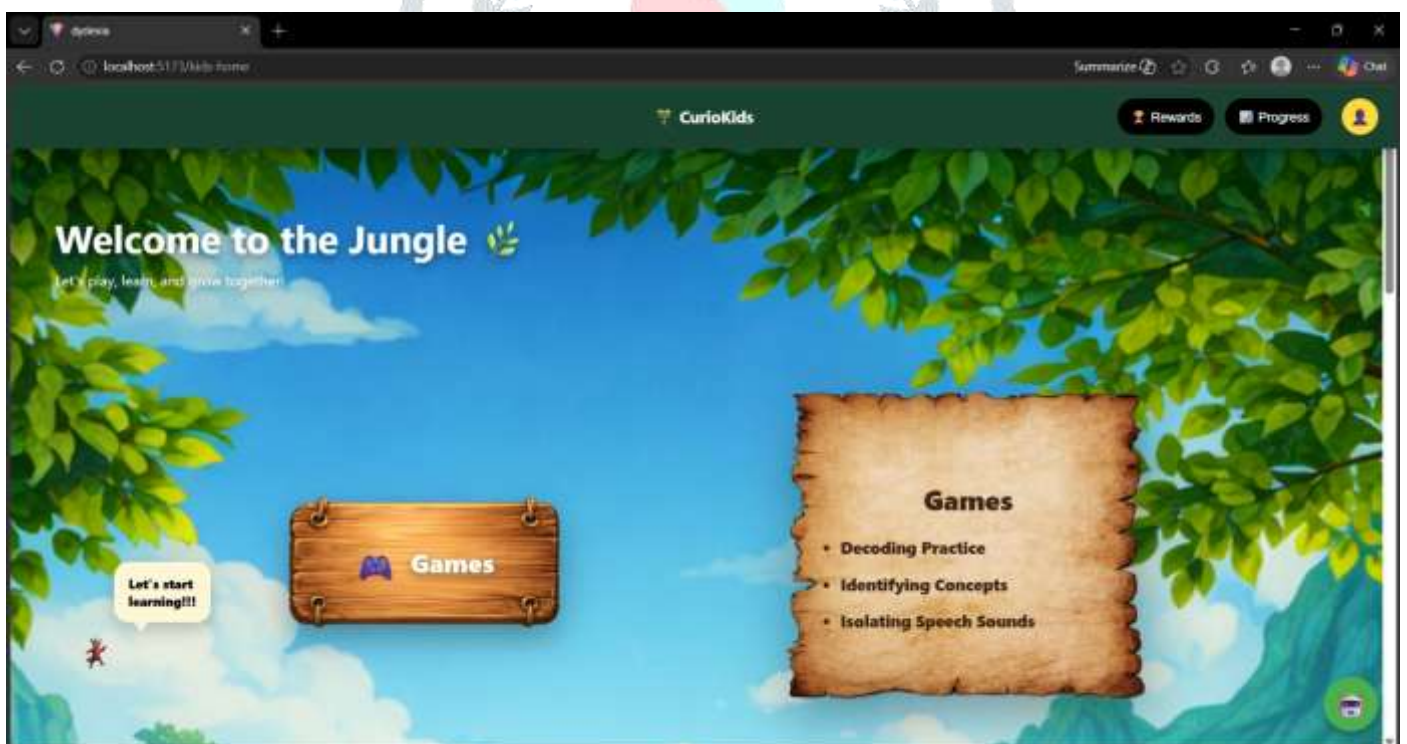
dyslexia

localhost:5173/kids-home

Summarize

Chat

CurioKids

Rewards

Progress

Welcome to the Jungle

Let's play, learn, and grow together!

Games

Let's start learning!!!

Games

• Decoding Practice
• Identifying Concepts
• Isolating Speech Sounds